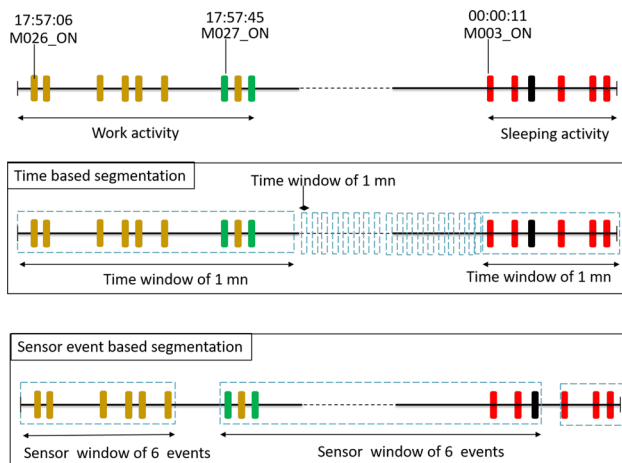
17:57:06
M026_ON

17:57:45
M027_ON

00:00:11
M003_ON

Work activity

Sleeping activity

Time based segmentation

Time window of 1 mn

Time window of 1 mn

Time window of 1 mn

Sensor event based segmentation

Sensor window of 6 events

Sensor window of 6 events